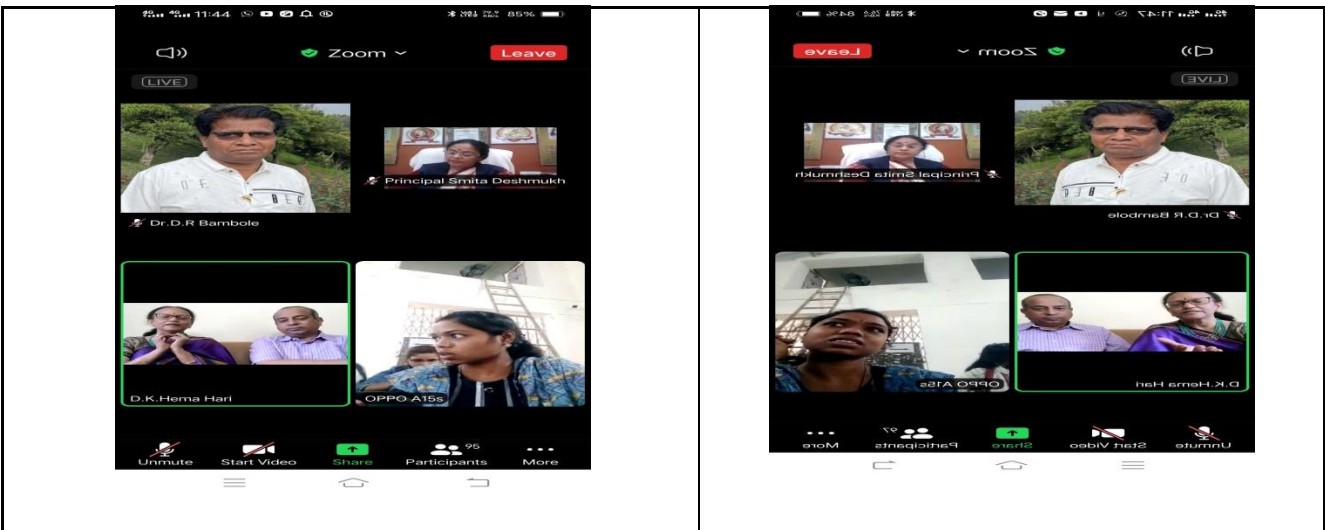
11:44 85%

Zoom

Leave

LIVE

Principal Smita Deshmukh

Dr.D.R Bambole

D.K.Hema Hari

OPPO A15s

Unmute

Start Video

Share

95

Participants

More

11:47 84%

Leave

Zoom

LIVE

Principal Smita Deshmukh

Dr.D.R Bambole

OPPO A15s

D.K.Hema Hari

More

97

Participants

Share

Start Video

Unmute